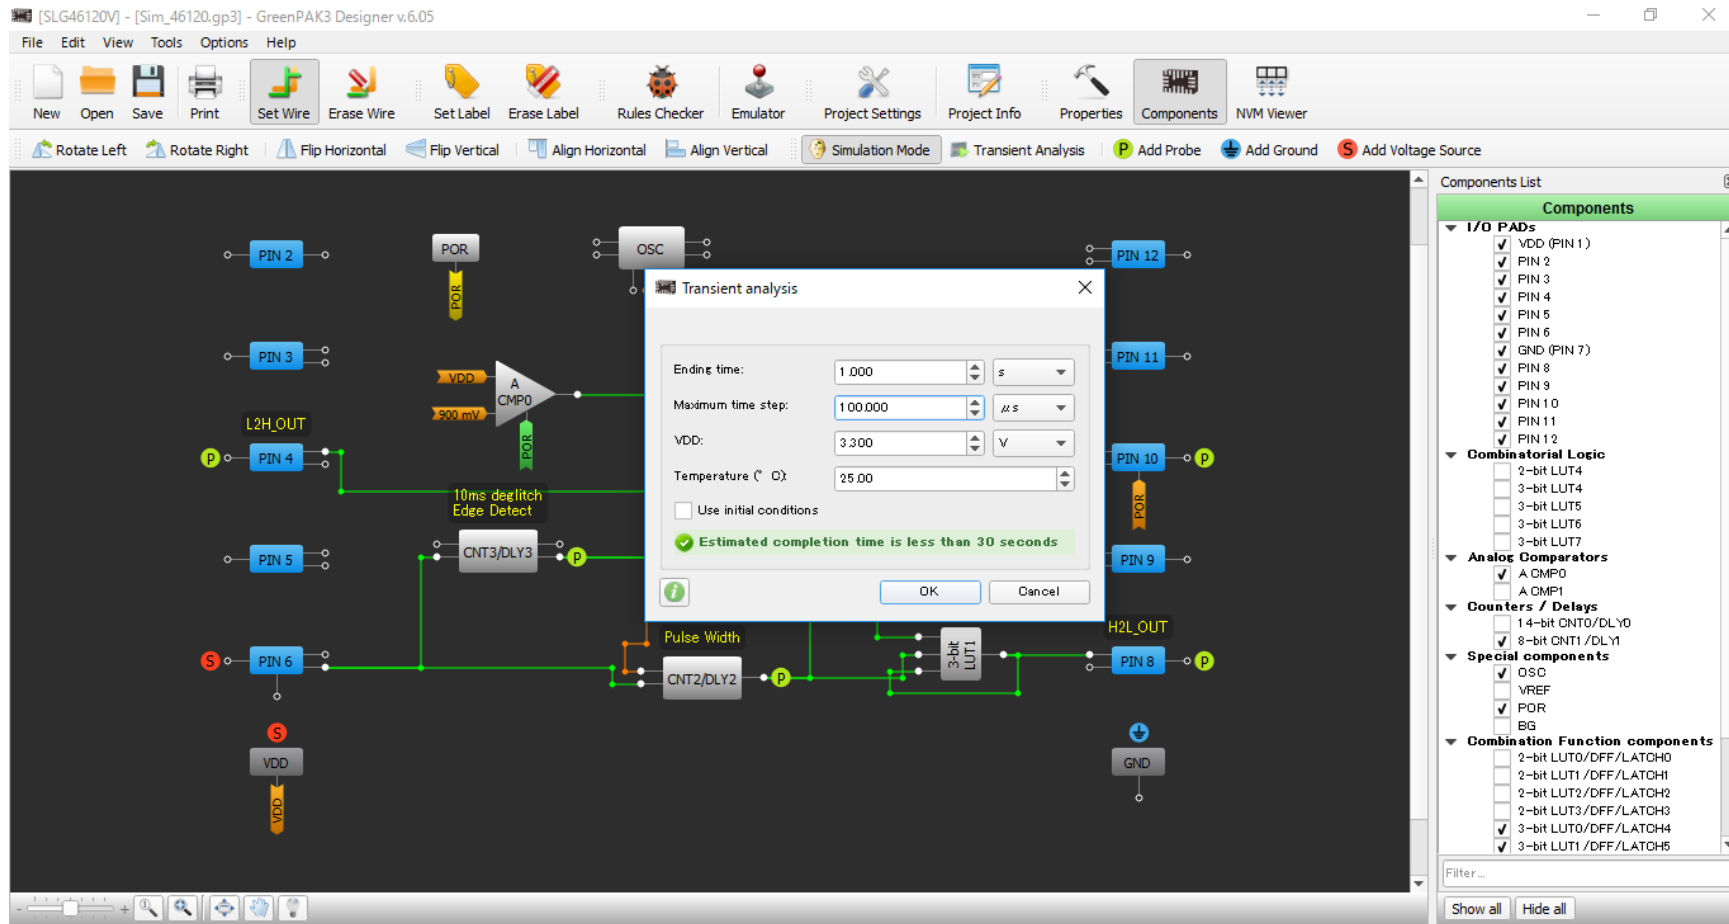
[SLG46120V] - [Sim_46120.gp3] - GreenPAK3 Designer v.6.05

File Edit View Tools Options Help

New Open Save Print Set Wire Erase Wire Set Label Erase Label Rules Checker Emulator Project Settings Project Info Properties Components NVM Viewer

Rotate Left Rotate Right Flip Horizontal Flip Vertical Align Horizontal Align Vertical Simulation Mode Transient Analysis Add Probe Add Ground Add Voltage Source

PIN 2 POR POR OSC PIN 12
PIN 3 VDD 900 mV A CMP0 POR PIN 11
L2H_OUT P PIN 4 PIN 10 P POR
10ms deglitch Edge Detect
PIN 5 CNT3/DLY3 P PIN 9
Pulse Width H2L_OUT
S PIN 6 CNT2/DLY2 P 3-bit LUT1 PIN 8 P
S VDD VDD GND

Transient analysis

Ending time: 1.000 s
Maximum time step: 100.000 µs
VDD: 3.300 V
Temperature (° C): 25.00
Use initial conditions
Estimated completion time is less than 30 seconds
OK Cancel

Components List
Components
I/O PADs
VDD (PIN 1)
PIN 2
PIN 3
PIN 4
PIN 5
PIN 6
GND (PIN 7)
PIN 8
PIN 9
PIN 10
PIN 11
PIN 12
Combinatorial Logic
2-bit LUT4
3-bit LUT4
3-bit LUT5
3-bit LUT6
3-bit LUT7
Analog Comparators
A CMP0
A CMP1
Counters / Delays
14-bit CNT0/DLY0
8-bit CNT1/DLY1
Special components
OSC
VREF
POR
BG
Combination Function components
2-bit LUT0/DFF/LATCH0
2-bit LUT1/DFF/LATCH1
2-bit LUT2/DFF/LATCH2
2-bit LUT3/DFF/LATCH3
3-bit LUT0/DFF/LATCH4
3-bit LUT1/DFF/LATCH5
Filter...
Show all Hide all